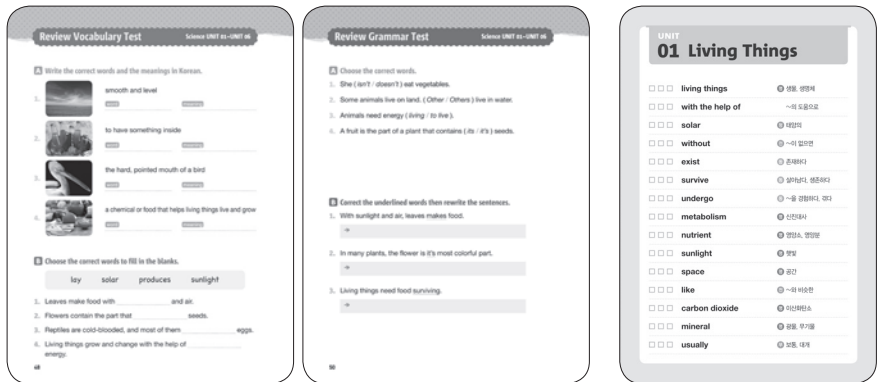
Review Vocabulary Test Science UNIT 01–UNIT 06

A Write the correct words and the meanings in Korean.

1. smooth and level
word meaning

2. to have something inside
word meaning

3. the hard, pointed mouth of a bird
word meaning

4. a chemical or food that helps living things live and grow
word meaning

B Choose the correct words to fill in the blanks.

lay solar produces sunlight

1. Leaves make food with ______ and air.
2. Flowers contain the part that ______ seeds.
3. Reptiles are cold-blooded, and most of them ______ eggs.
4. Living things grow and change with the help of ______ energy.

48

Review Grammar Test Science UNIT 01–UNIT 06

A Choose the correct words.

1. She ( isn't / doesn't ) eat vegetables.
2. Some animals live on land. ( Other / Others ) live in water.
3. Animals need energy ( living / to live ).
4. A fruit is the part of a plant that contains ( its / it's ) seeds.

B Correct the underlined words then rewrite the sentences.

1. With sunlight and air, leaves makes food.
→
2. In many plants, the flower is it's most colorful part.
→
3. Living things need food surviving.
→

50

UNIT
01 Living Things

□□□ living things 명 생물, 생명체
□□□ with the help of ~의 도움으로
□□□ solar 형 태양의
□□□ without 전 ~이 없으면
□□□ exist 동 존재하다
□□□ survive 동 살아남다, 생존하다
□□□ undergo 동 ~을 경험하다, 겪다
□□□ metabolism 명 신진대사
□□□ nutrient 명 영양소, 영양분
□□□ sunlight 명 햇빛
□□□ space 명 공간
□□□ like 전 ~와 비슷한
□□□ carbon dioxide 명 이산화탄소
□□□ mineral 명 광물, 무기물
□□□ usually 부 보통, 대개